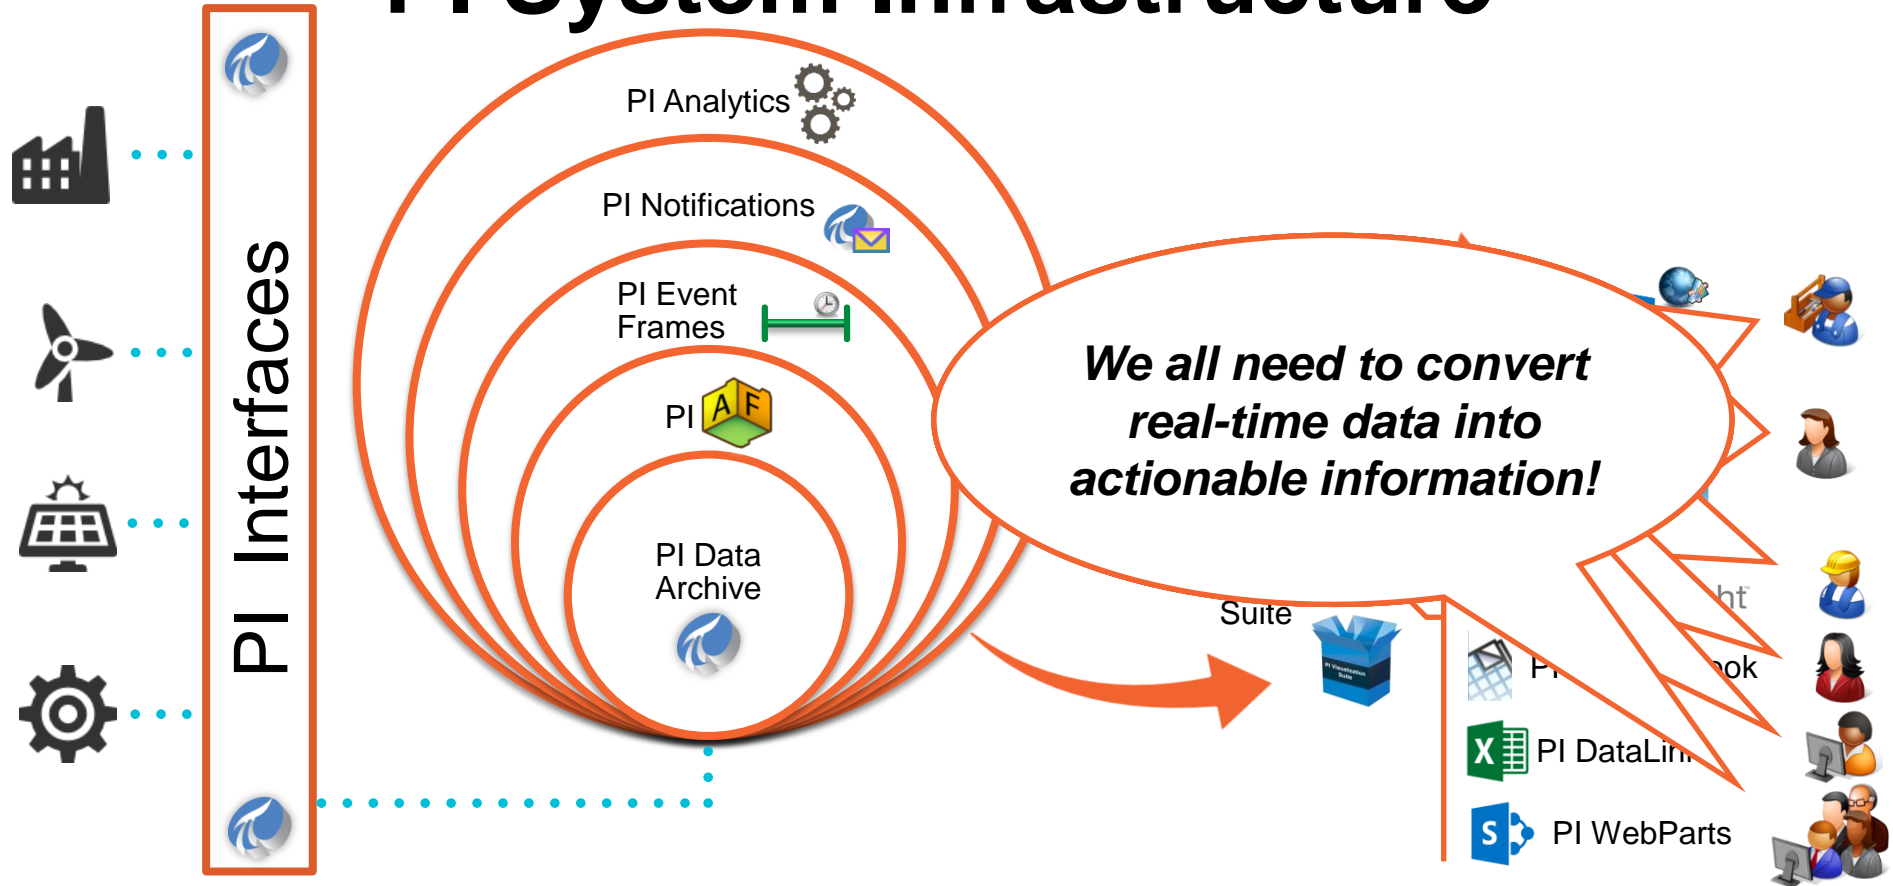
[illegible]

PI Interfaces

PI Analytics

PI Notifications

PI Event Frames

PI AF

PI Data Archive

We all need to convert real-time data into actionable information!

Suite

PI Visualization Suite

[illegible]ht

P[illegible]ok

PI DataLin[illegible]

PI WebParts